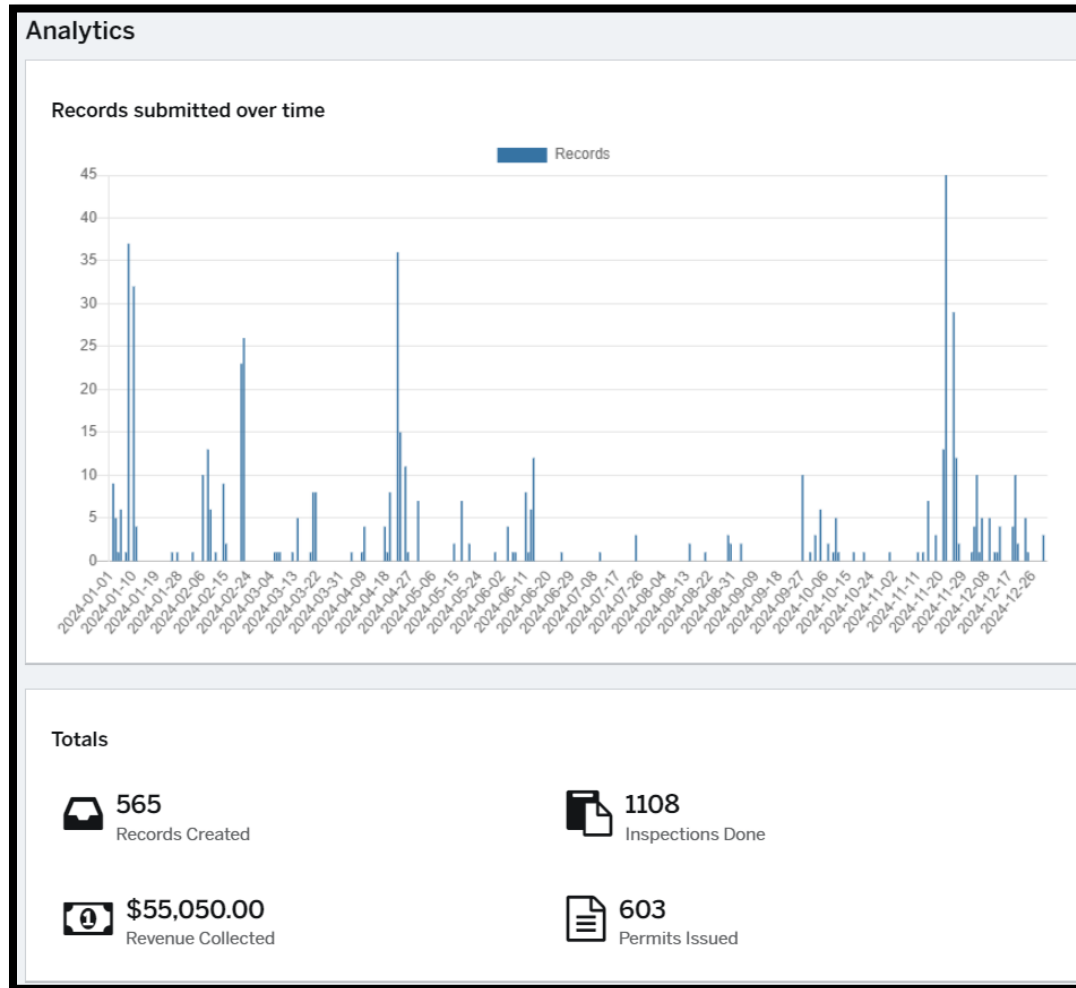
Analytics

Records submitted over time

Records

45
40
35
30
25
20
15
10
5
0

2024-01-01
2024-01-10
2024-01-19
2024-01-28
2024-02-06
2024-02-15
2024-02-24
2024-03-04
2024-03-13
2024-03-22
2024-03-31
2024-04-09
2024-04-18
2024-04-27
2024-05-06
2024-05-15
2024-05-24
2024-06-02
2024-06-11
2024-06-20
2024-06-29
2024-07-08
2024-07-17
2024-07-26
2024-08-04
2024-08-13
2024-08-22
2024-08-31
2024-09-09
2024-09-18
2024-09-27
2024-10-06
2024-10-15
2024-10-24
2024-11-02
2024-11-11
2024-11-20
2024-11-29
2024-12-08
2024-12-17
2024-12-26

Totals

565
Records Created

1108
Inspections Done

$55,050.00
Revenue Collected

603
Permits Issued